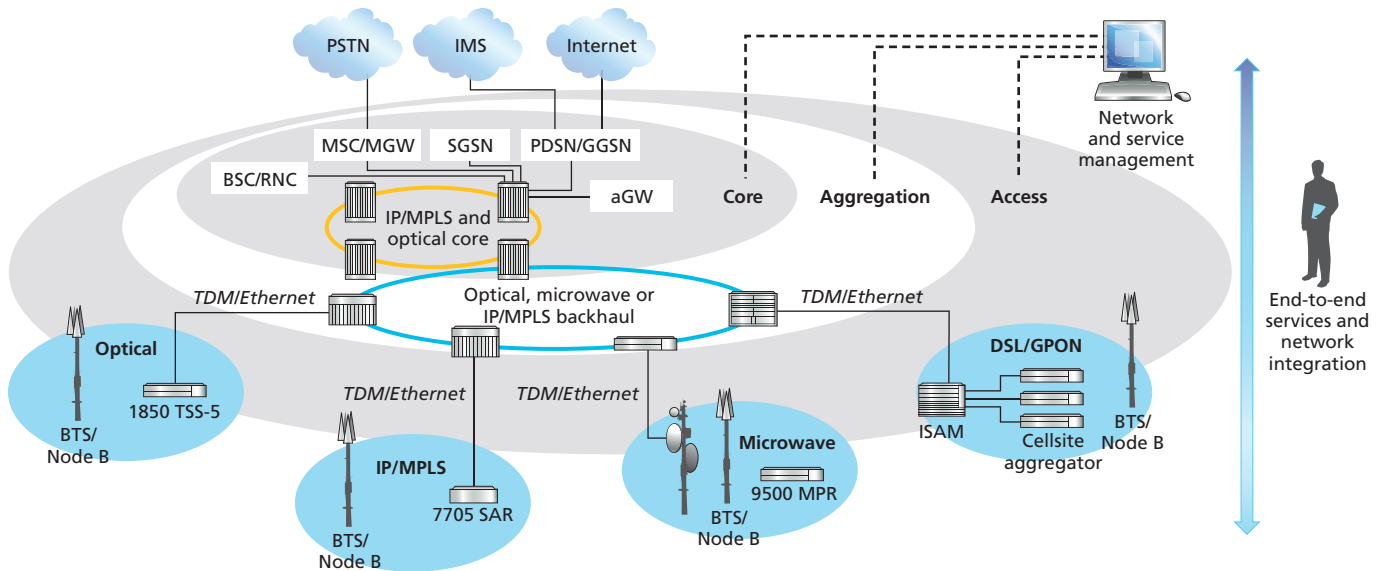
PSTN
IMS
Internet

Network and service management

MSC/MGW
SGSN
PDSN/GGSN
BSC/RNC
aGW
IP/MPLS and optical core

Core
Aggregation
Access

End-to-end services and network integration

TDM/Ethernet
Optical, microwave or IP/MPLS backhaul
TDM/Ethernet

Optical
1850 TSS-5
BTS/ Node B

TDM/Ethernet
TDM/Ethernet

DSL/GPON
ISAM
Cellsite aggregator
BTS/ Node B

IP/MPLS
7705 SAR
BTS/ Node B

Microwave
9500 MPR
BTS/ Node B